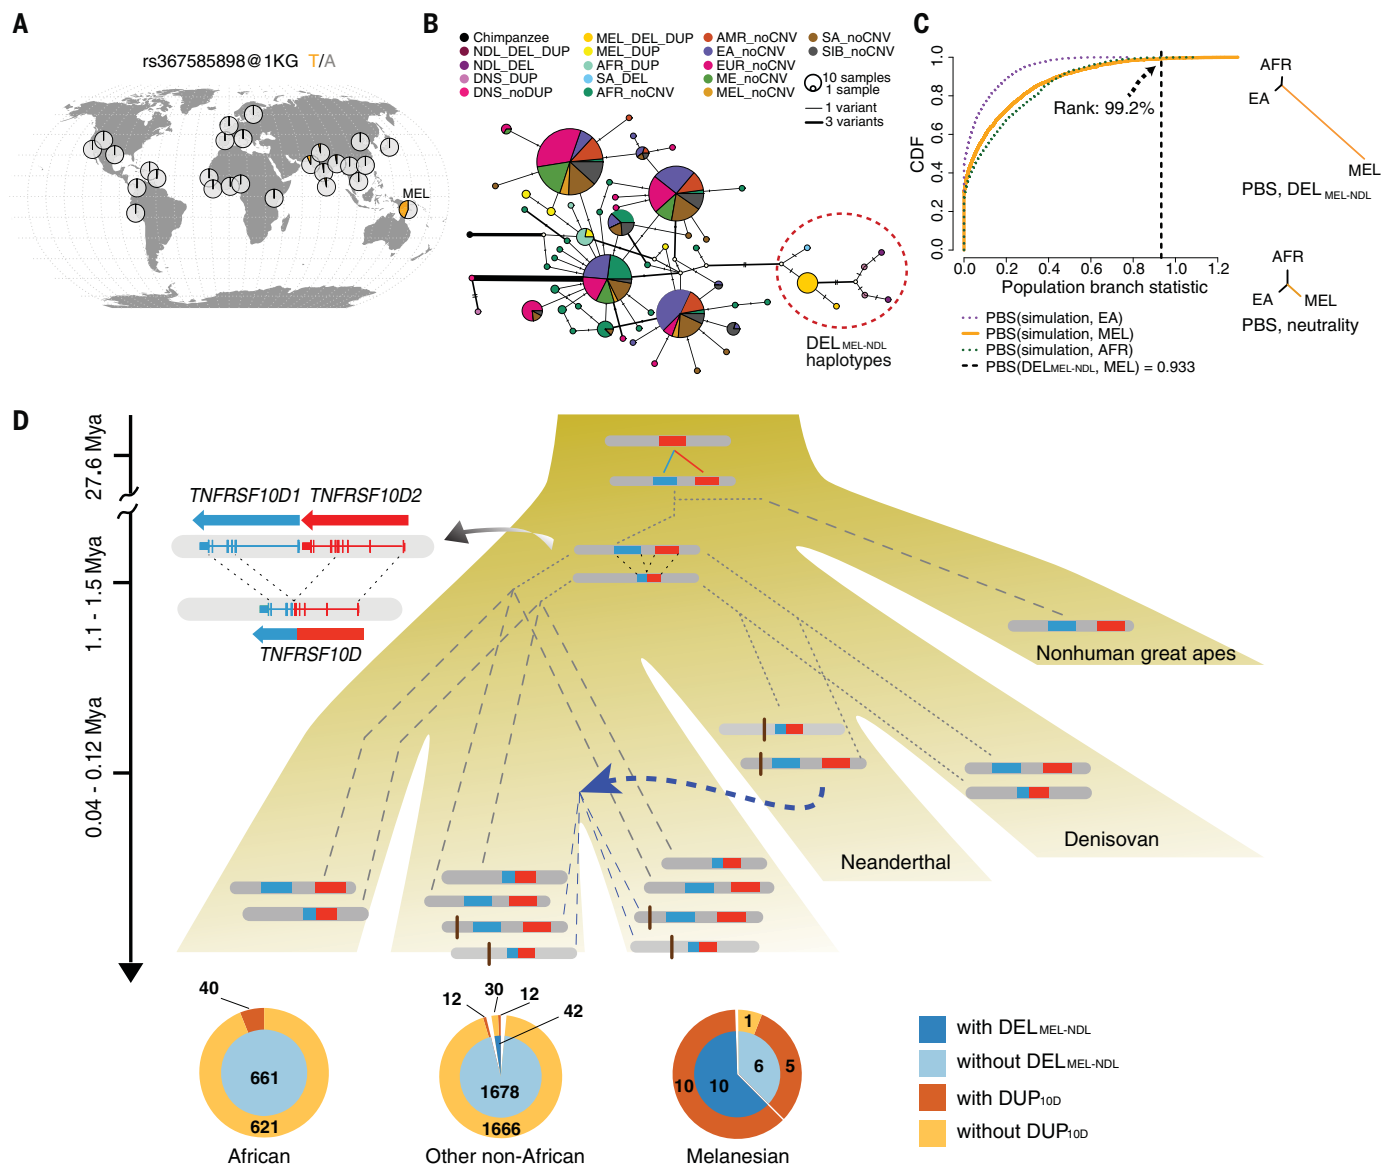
A

rs367585898@1KG T/A

MEL

B

Chimpanzee
NDL_DEL_DUP
NDL_DEL
DNS_DUP
DNS_noDUP
MEL_DEL_DUP
MEL_DUP
AFR_DUP
SA_DEL
AFR_noCNV
AMR_noCNV
EA_noCNV
EUR_noCNV
ME_noCNV
MEL_noCNV
SA_noCNV
SIB_noCNV
10 samples
1 sample
1 variant
3 variants

DEL MEL-NDL haplotypes

C

CDF
0.0 0.2 0.4 0.6 0.8 1.0
Rank: 99.2%
0.0 0.2 0.4 0.6 0.8 1.0 1.2
Population branch statistic
PBS(simulation, EA)
PBS(simulation, MEL)
PBS(simulation, AFR)
PBS(DEL MEL-NDL, MEL) = 0.933

AFR
EA
MEL
PBS, DEL MEL-NDL

AFR
EA
MEL
PBS, neutrality

D

27.6 Mya
1.1 - 1.5 Mya
0.04 - 0.12 Mya

TNFRSF10D1 TNFRSF10D2
TNFRSF10D

Nonhuman great apes
Neanderthal
Denisovan

40
661
621
African

12 30 12 42
1678
1666
Other non-African

1
6
5
10 10
Melanesian

with DEL MEL-NDL
without DEL MEL-NDL
with DUP 10D
without DUP 10D